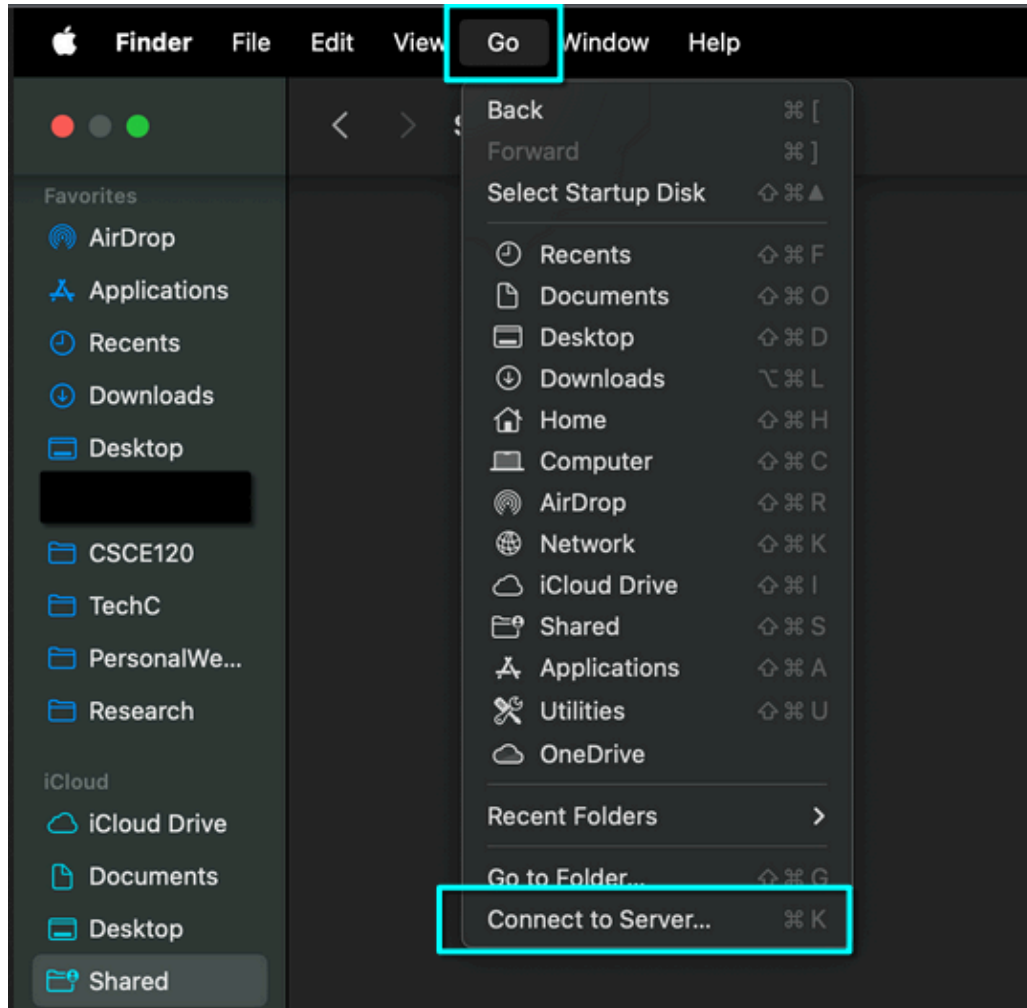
Finder File Edit View Go Window Help

Favorites
AirDrop
Applications
Recents
Downloads
Desktop
CSCE120
TechC
PersonalWe...
Research

iCloud
iCloud Drive
Documents
Desktop
Shared

Back ⌘ [
Forward ⌘ ]
Select Startup Disk ⇧⌘▲
Recents ⇧⌘F
Documents ⇧⌘O
Desktop ⇧⌘D
Downloads ⌥⌘L
Home ⇧⌘H
Computer ⇧⌘C
AirDrop ⇧⌘R
Network ⇧⌘K
iCloud Drive ⇧⌘I
Shared ⇧⌘S
Applications ⇧⌘A
Utilities ⇧⌘U
OneDrive
Recent Folders >
Go to Folder... ⇧⌘G
Connect to Server... ⌘K